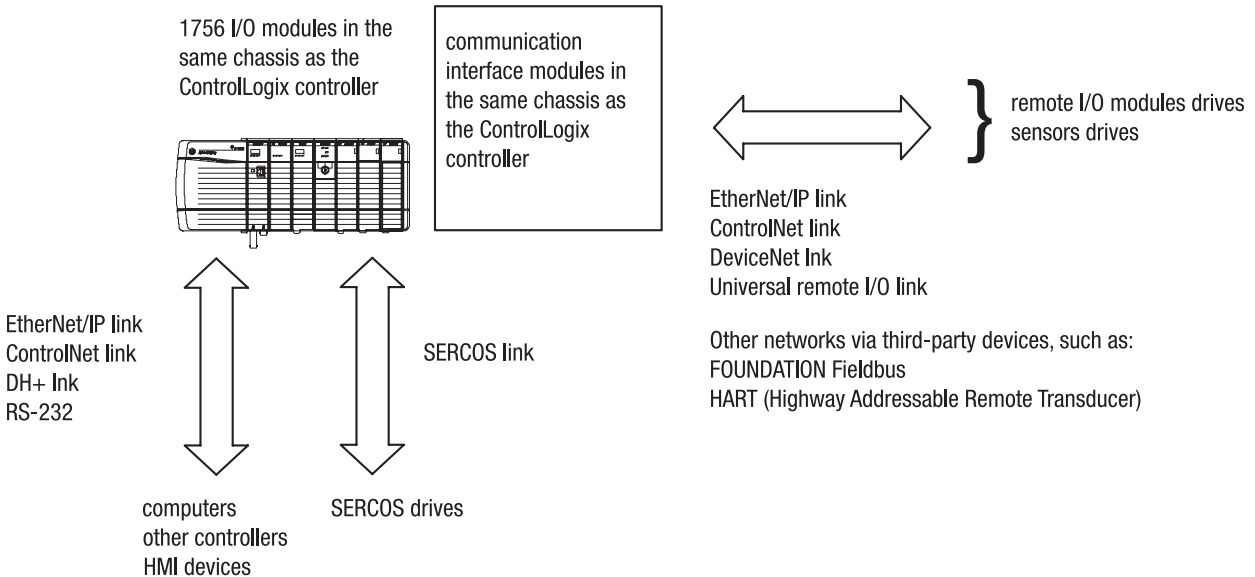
1756 I/O modules in the same chassis as the ControlLogix controller

communication interface modules in the same chassis as the ControlLogix controller

remote I/O modules drives sensors drives

EtherNet/IP link
ControlNet link
DeviceNet lnk
Universal remote I/O link

Other networks via third-party devices, such as:
FOUNDATION Fieldbus
HART (Highway Addressable Remote Transducer)

EtherNet/IP link
ControlNet link
DH+ lnk
RS-232

SERCOS link

computers
other controllers
HMI devices

SERCOS drives